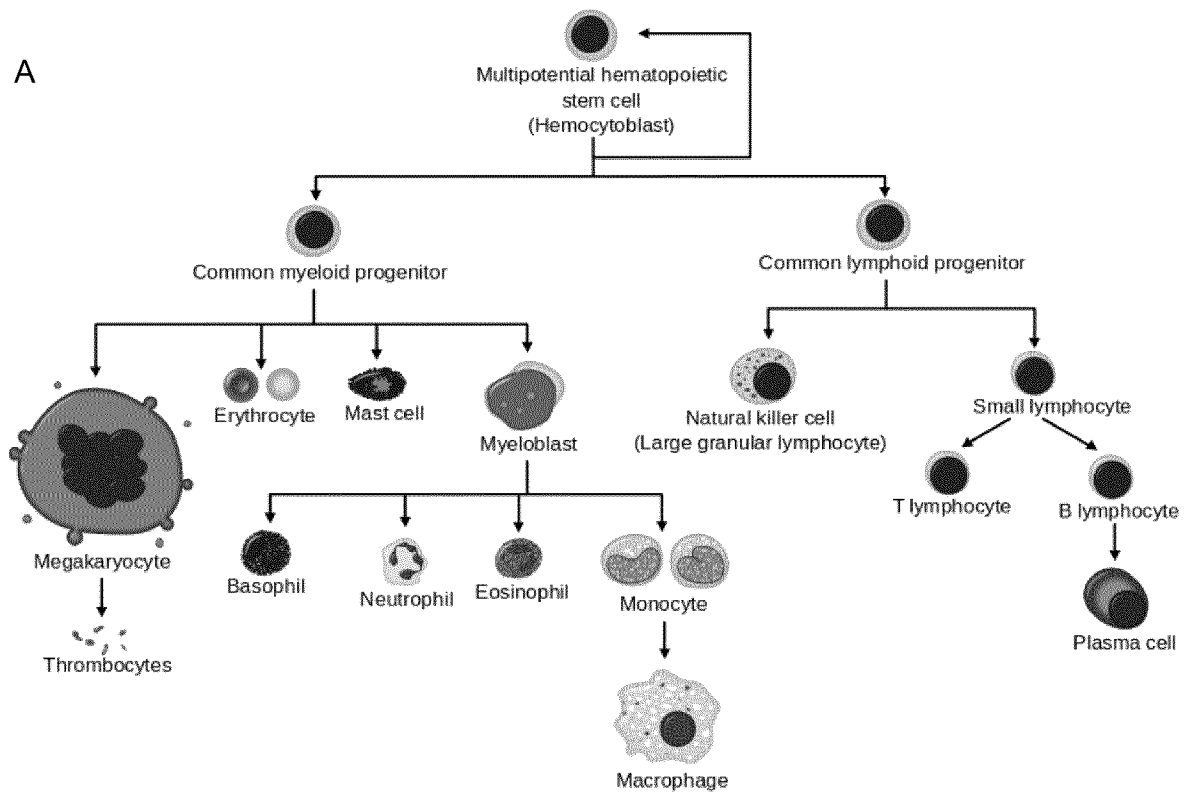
A

Multipotential hematopoietic stem cell (Hemocytoblast)

Common myeloid progenitor

Common lymphoid progenitor

Erythrocyte

Mast cell

Myeloblast

Natural killer cell (Large granular lymphocyte)

Small lymphocyte

Megakaryocyte

Basophil

Neutrophil

Eosinophil

Monocyte

T lymphocyte

B lymphocyte

Thrombocytes

Plasma cell

Macrophage